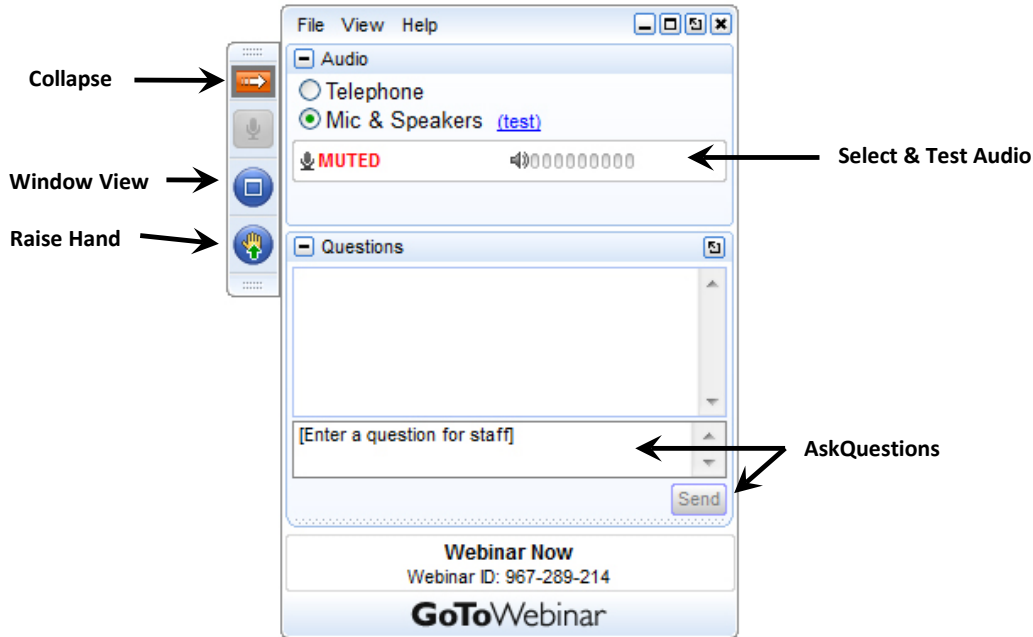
Collapse

Window View

Raise Hand

File View Help

Audio

Telephone

Mic & Speakers (test)

MUTED

Select & Test Audio

Questions

[Enter a question for staff]

AskQuestions

Send

Webinar Now

Webinar ID: 967-289-214

GoToWebinar